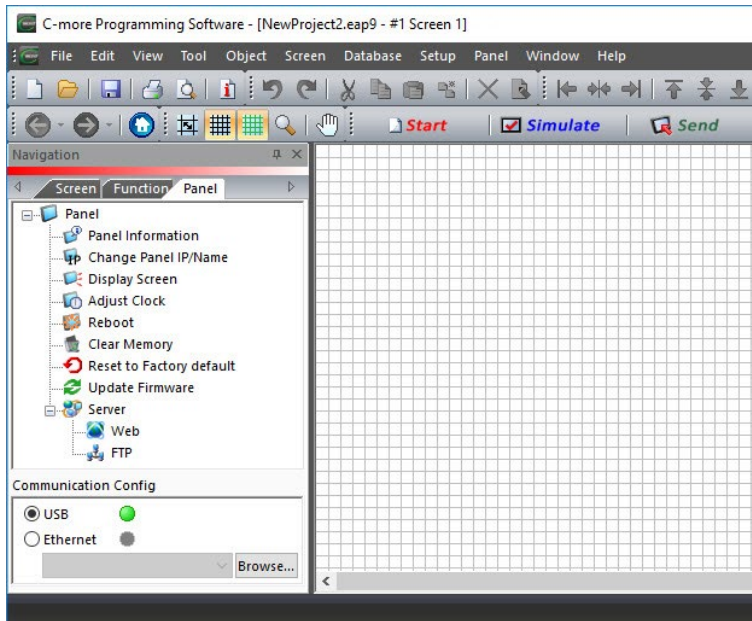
C-more Programming Software - [NewProject2.eap9 - #1 Screen 1]

File Edit View Tool Object Screen Database Setup Panel Window Help

Start Simulate Send

Navigation

Screen Function Panel

Panel
Panel Information
Change Panel IP/Name
Display Screen
Adjust Clock
Reboot
Clear Memory
Reset to Factory default
Update Firmware
Server
Web
FTP

Communication Config

USB
Ethernet
Browse...